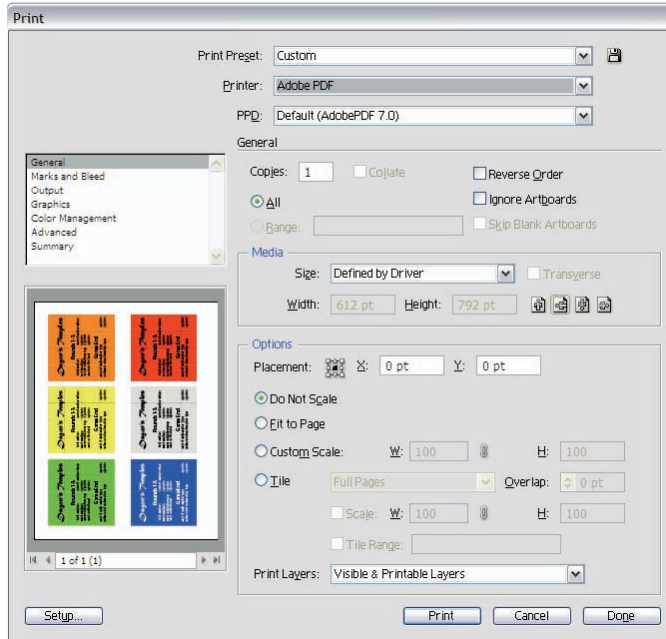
Print

Print Preset: Custom

Printer: Adobe PDF

PPD: Default (AdobePDF 7.0)

General

General
Marks and Bleed
Output
Graphics
Color Management
Advanced
Summary

Copies: 1
Collate
Reverse Order
All
Ignore Artboards
Range:
Skip Blank Artboards

Media

Size: Defined by Driver
Transverse
Width: 612 pt
Height: 792 pt

Options

Placement:
X: 0 pt
Y: 0 pt

Do Not Scale
Fit to Page
Custom Scale:
W: 100
H: 100
Tile
Full Pages
Overlap: 0 pt
Scale:
W: 100
H: 100
Tile Range:

Print Layers: Visible & Printable Layers

1 of 1 (1)

Setup...
Print
Cancel
Done